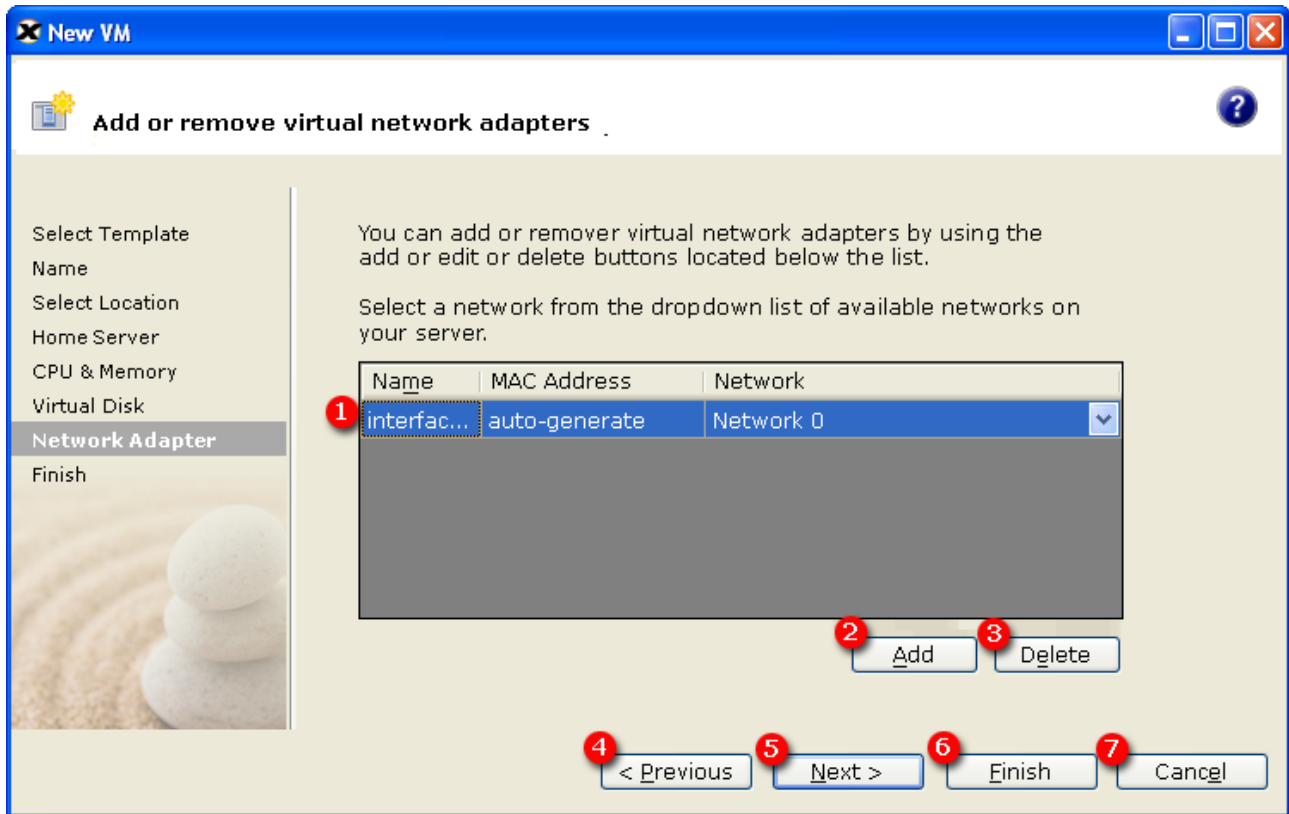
New VM

Add or remove virtual network adapters

Select Template
Name
Select Location
Home Server
CPU & Memory
Virtual Disk
Network Adapter
Finish

You can add or remover virtual network adapters by using the add or edit or delete buttons located below the list.

Select a network from the dropdown list of available networks on your server.

| Name | MAC Address | Network |
|---|---|---|
| interfac... | auto-generate | Network 0 |

1
2 Add
3 Delete
4 < Previous
5 Next >
6 Finish
7 Cancel